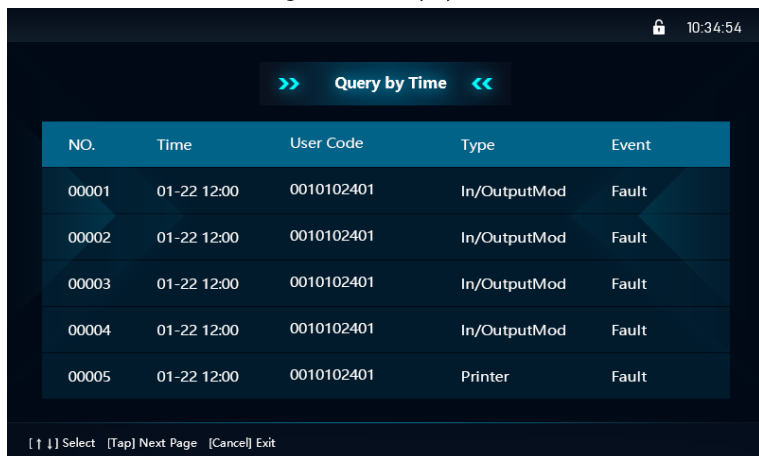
10:34:54

Query by Time

| NO. | Time | User Code | Type | Event |
|---|---|---|---|---|
| 00001 | 01-22 12:00 | 0010102401 | In/OutputMod | Fault |
| 00002 | 01-22 12:00 | 0010102401 | In/OutputMod | Fault |
| 00003 | 01-22 12:00 | 0010102401 | In/OutputMod | Fault |
| 00004 | 01-22 12:00 | 0010102401 | In/OutputMod | Fault |
| 00005 | 01-22 12:00 | 0010102401 | Printer | Fault |

[↑ ↓] Select [Tap] Next Page [Cancel] Exit